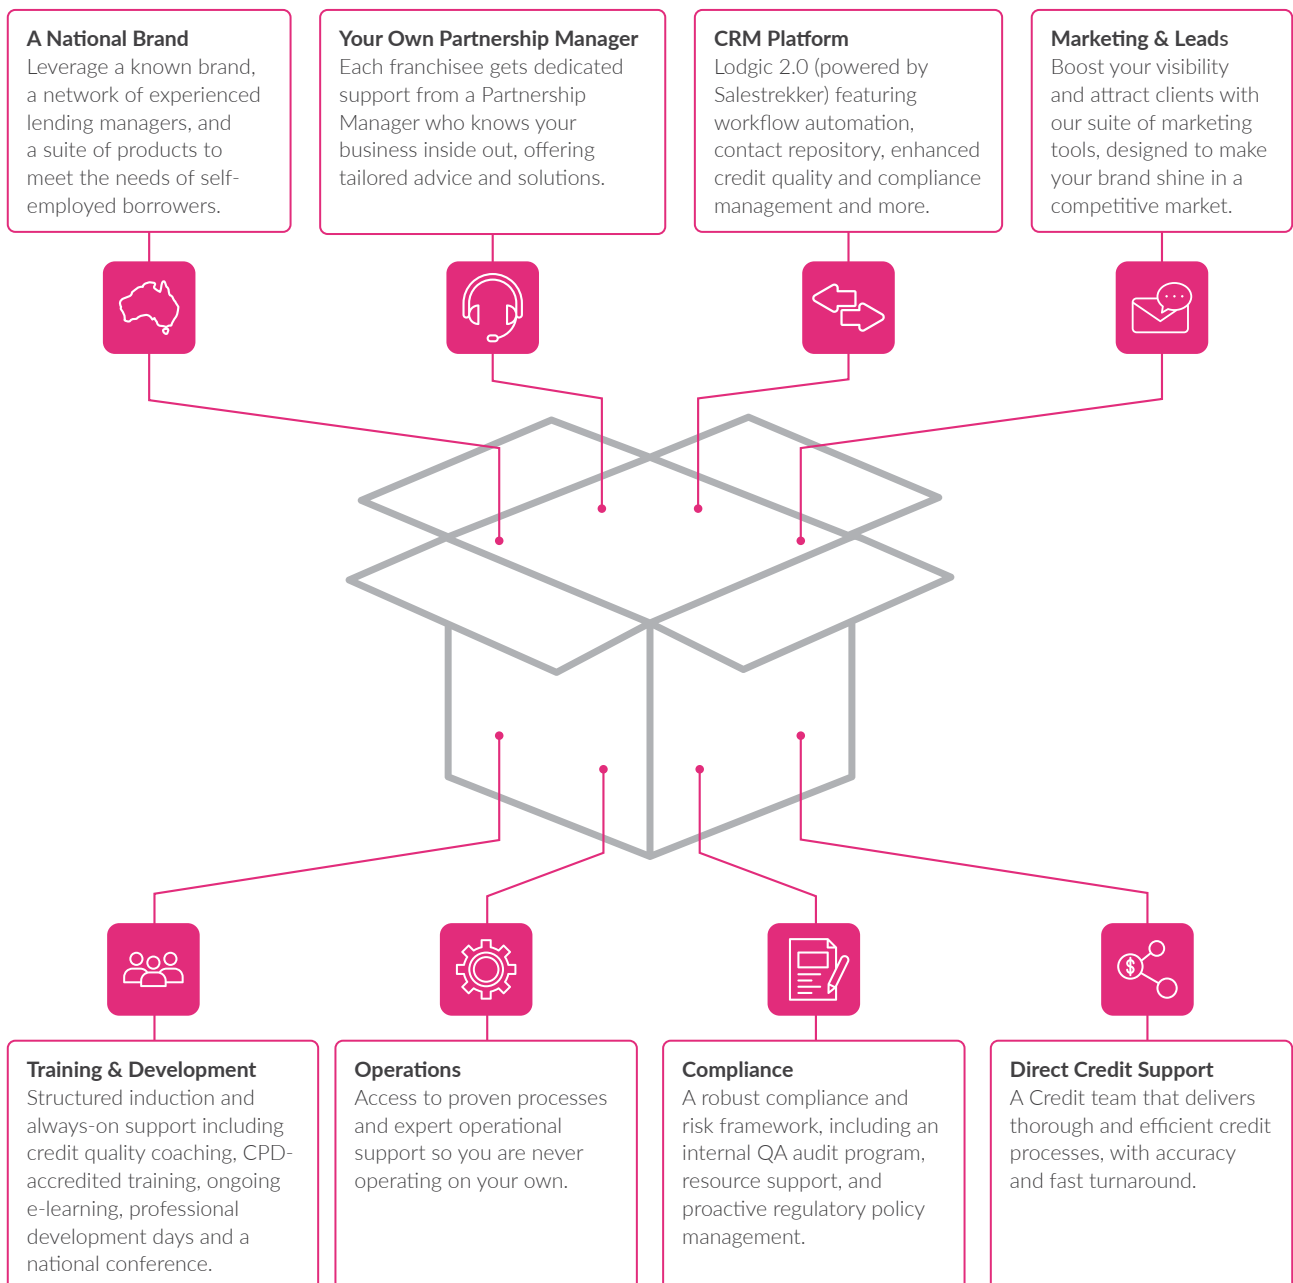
A National Brand
Leverage a known brand, a network of experienced lending managers, and a suite of products to meet the needs of self-employed borrowers.

Your Own Partnership Manager
Each franchisee gets dedicated support from a Partnership Manager who knows your business inside out, offering tailored advice and solutions.

CRM Platform
Lodgic 2.0 (powered by Salestrekker) featuring workflow automation, contact repository, enhanced credit quality and compliance management and more.

Marketing & Leads
Boost your visibility and attract clients with our suite of marketing tools, designed to make your brand shine in a competitive market.

Training & Development
Structured induction and always-on support including credit quality coaching, CPD-accredited training, ongoing e-learning, professional development days and a national conference.

Operations
Access to proven processes and expert operational support so you are never operating on your own.

Compliance
A robust compliance and risk framework, including an internal QA audit program, resource support, and proactive regulatory policy management.

Direct Credit Support
A Credit team that delivers thorough and efficient credit processes, with accuracy and fast turnaround.